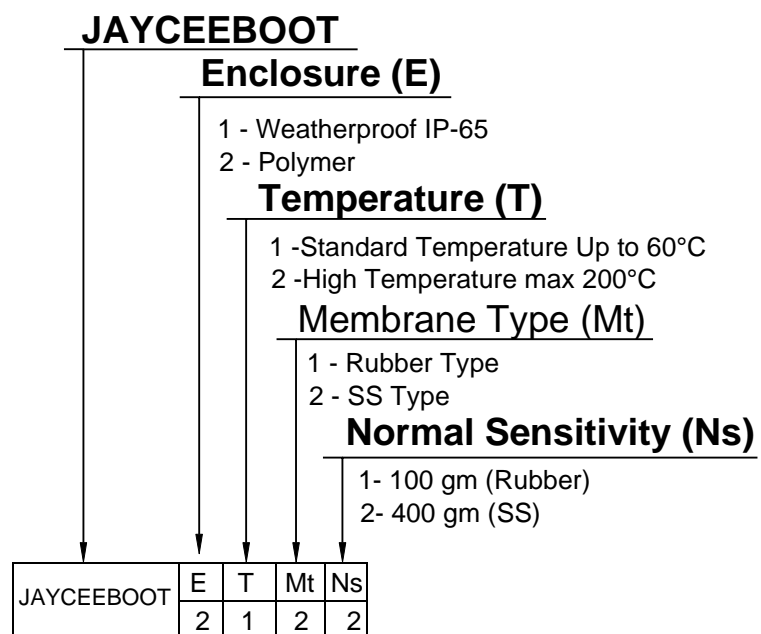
JAYCEEBOOT

Enclosure (E)

1 - Weatherproof IP-65
2 - Polymer

Temperature (T)

1 -Standard Temperature Up to 60°C
2 -High Temperature max 200°C

Membrane Type (Mt)

1 - Rubber Type
2 - SS Type

Normal Sensitivity (Ns)

1- 100 gm (Rubber)
2- 400 gm (SS)

| JAYCEEBOOT | E | T | Mt | Ns |
|---|---|---|---|---|
| | 2 | 1 | 2 | 2 |